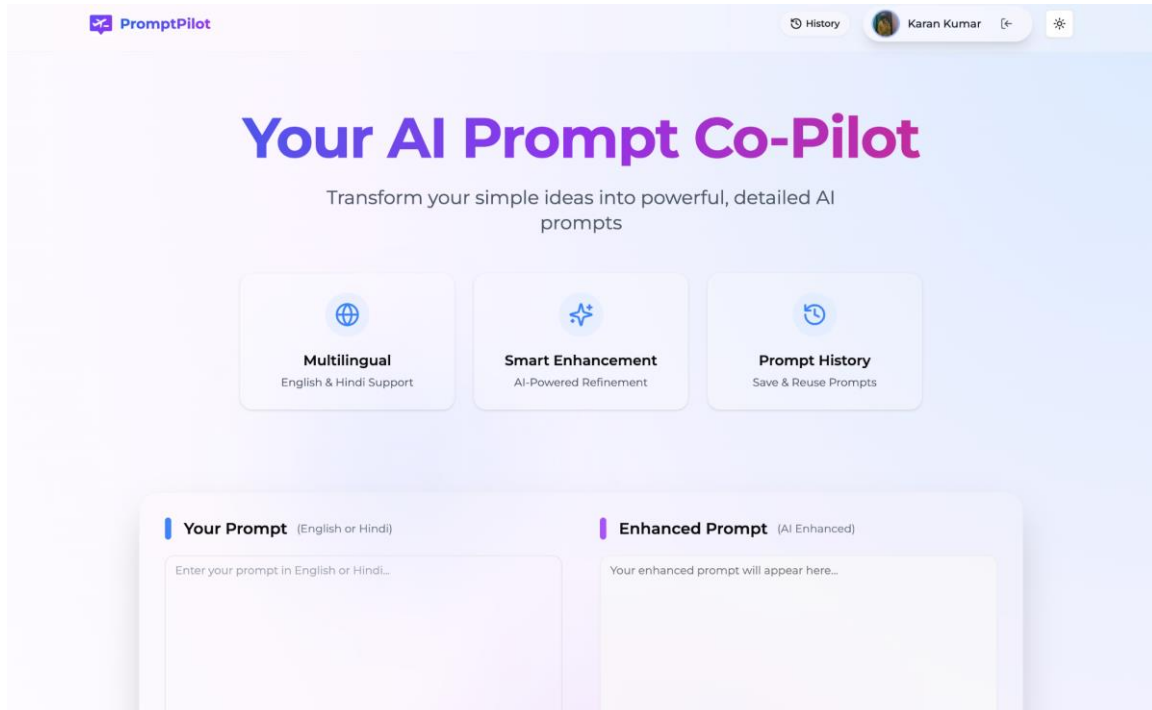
PromptPilot

History

Karan Kumar

Your AI Prompt Co-Pilot

Transform your simple ideas into powerful, detailed AI prompts

Multilingual
English & Hindi Support

Smart Enhancement
AI-Powered Refinement

Prompt History
Save & Reuse Prompts

Your Prompt (English or Hindi)

Enter your prompt in English or Hindi...

Enhanced Prompt (AI Enhanced)

Your enhanced prompt will appear here...